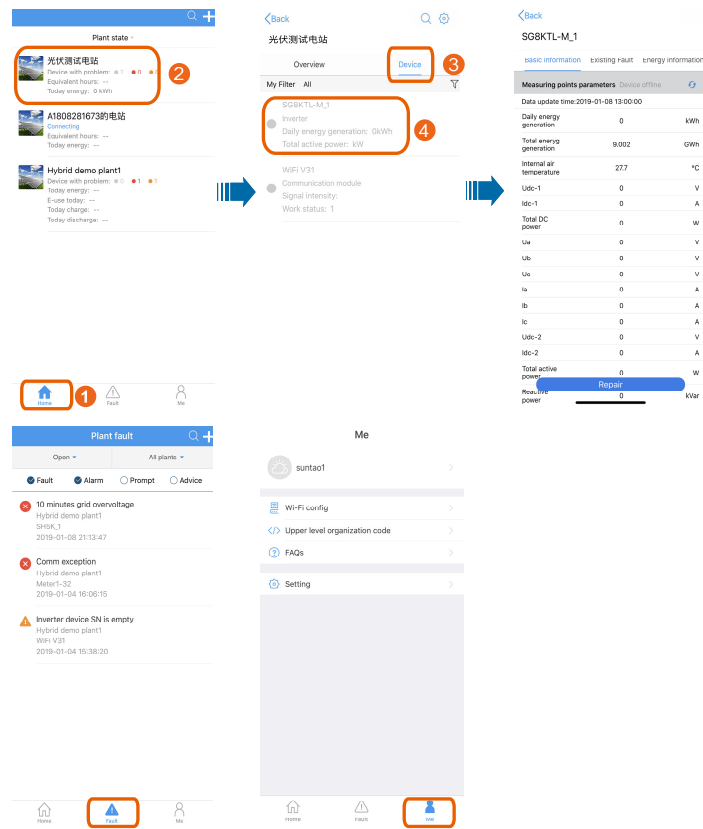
Plant state

光伏测试电站
Device with problem: 1 0 0
Equivalent hours: --
Today energy: 0 kWh

2

A1808281673的电站
Connecting
Equivalent hours: --
Today energy: --

Hybrid demo plant1
Device with problem: 0 1 0
Today energy: --
E-use today: --
Today charge: --
Today discharge: --

Home
1
Fault
Me

Back

光伏测试电站

Overview
Device
3

My Filter All

SG8KTL-M_1
Inverter
Daily energy generation: 0kWh
Total active power: kW
4

WiFi V31
Communication module
Signal intensity:
Work status: 1

Back

SG8KTL-M_1

Basic information Existing Fault Energy information

Measuring points parameters Device offline

Data update time:2019-01-08 13:00:00

| | | |
|---|---|---|
| Daily energy generation | 0 | kWh |
| Total energy generation | 9,002 | GWh |
| Internal air temperature | 27.7 | °C |
| Udc-1 | 0 | V |
| Idc-1 | 0 | A |
| Total DC power | 0 | W |
| Ua | 0 | V |
| Ub | 0 | V |
| Uc | 0 | V |
| Ia | 0 | A |
| Ib | 0 | A |
| Ic | 0 | A |
| Udc-2 | 0 | V |
| Idc-2 | 0 | A |
| Total active power | 0 | W |
| Reactive power | 0 | kVar |

Repair

Plant fault

Open
All plants

Fault Alarm Prompt Advice

10 minutes grid overvoltage
Hybrid demo plant1
SH5K_1
2019-01-08 21:13:47

Comm exception
Hybrid demo plant1
Meter1-32
2019-01-04 16:06:15

Inverter device SN is empty
Hybrid demo plant1
WiFi V31
2019-01-04 15:38:20

Home
Fault
Me

Me

suntao1

Wi-Fi config
Upper level organization code
FAQs

Setting

Home
Fault
Me